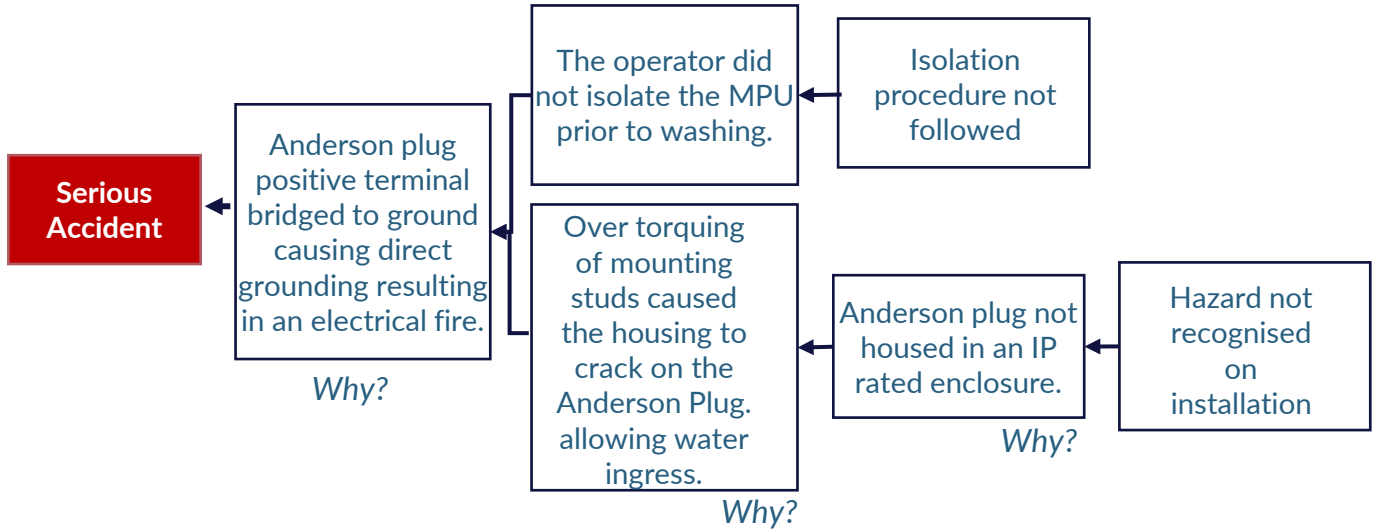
Serious Accident

Anderson plug positive terminal bridged to ground causing direct grounding resulting in an electrical fire.

Why?

The operator did not isolate the MPU prior to washing.

Isolation procedure not followed

Over torquing of mounting studs caused the housing to crack on the Anderson Plug. allowing water ingress.

Why?

Anderson plug not housed in an IP rated enclosure.

Why?

Hazard not recognised on installation